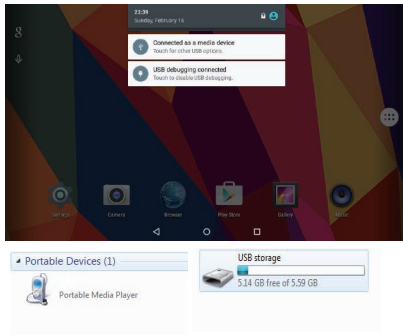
23:39
Sunday, February 16

Connected as a media device
Touch for other USB options.

USB debugging connected
Touch to disable USB debugging.

Camera
Browser
Play Store
Gallery
Music

Portable Devices (1)

Portable Media Player

USB storage

5.14 GB free of 5.59 GB